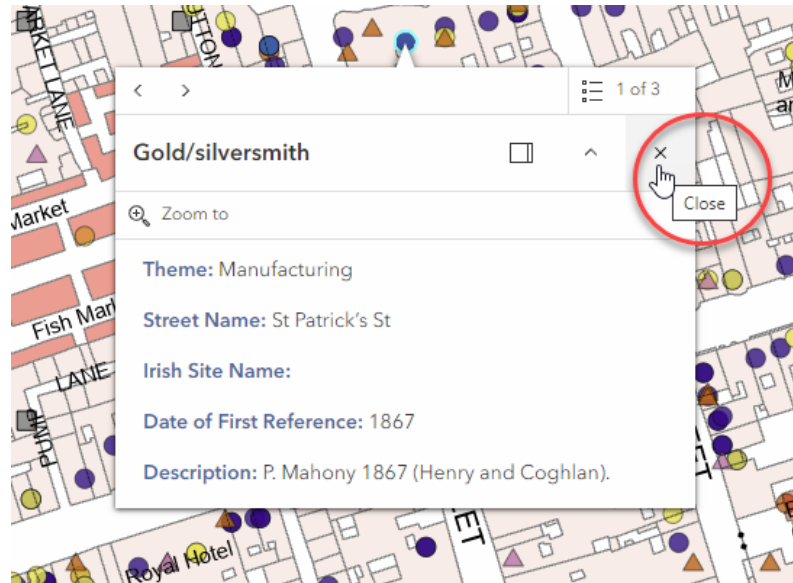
ARKET LANE

Market

Fish Mark

LANE

Pump

Royal Hotel

ET

M
ar

1 of 3

Gold/silversmith

×

Close

Zoom to

Theme: Manufacturing

Street Name: St Patrick's St

Irish Site Name:

Date of First Reference: 1867

Description: P. Mahony 1867 (Henry and Coghlan).